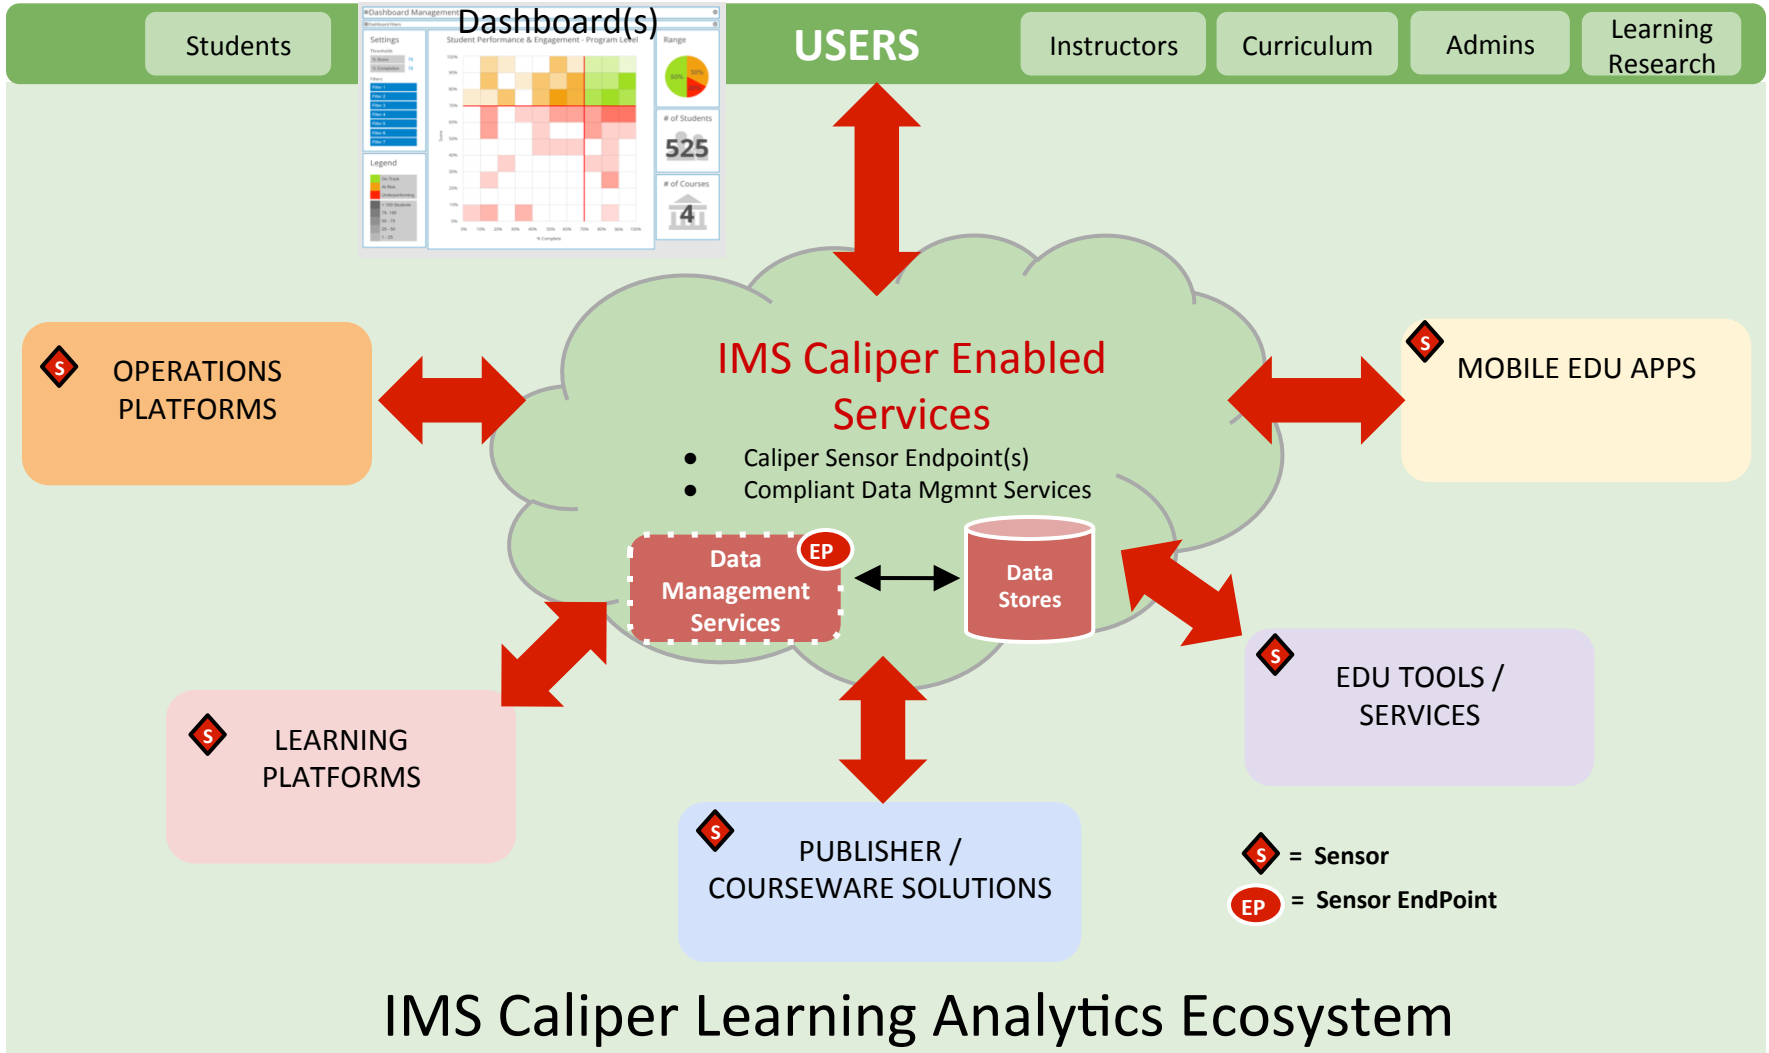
Students

Dashboard(s)

Dashboard Management

Settings

Student Performance & Engagement - Program Level

Range

Legend

# of Students

525

# of Courses

4

USERS

Instructors

Curriculum

Admins

Learning Research

S

OPERATIONS PLATFORMS

IMS Caliper Enabled Services

• Caliper Sensor Endpoint(s)
• Compliant Data Mgmnt Services

S

MOBILE EDU APPS

Data Management Services

EP

Data Stores

S

EDU TOOLS / SERVICES

S

LEARNING PLATFORMS

S

PUBLISHER / COURSEWARE SOLUTIONS

S = Sensor

EP = Sensor EndPoint

IMS Caliper Learning Analytics Ecosystem